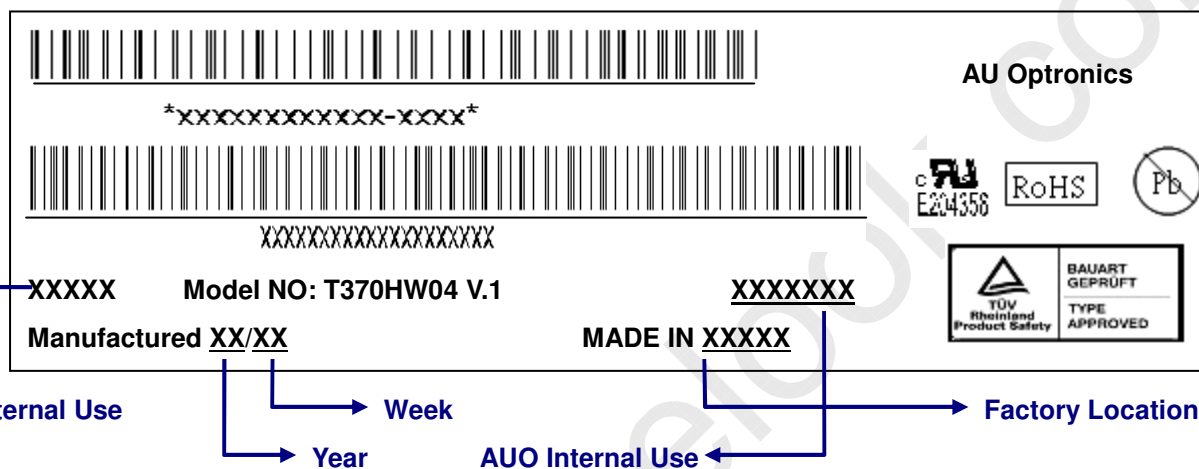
*XXXXXXXXXXX-XXXX*

XXXXXXXXXXXXXXXXXXX

AU Optronics

c UL us
E204356

RoHS

Pb

TÜV Rheinland Product Safety

BAUART GEPRÜFT

TYPE APPROVED

XXXXX Model NO: T370HW04 V.1 XXXXXXX

Manufactured XX/XX MADE IN XXXXX

ternal Use

Week

Factory Location

Year

AUO Internal Use